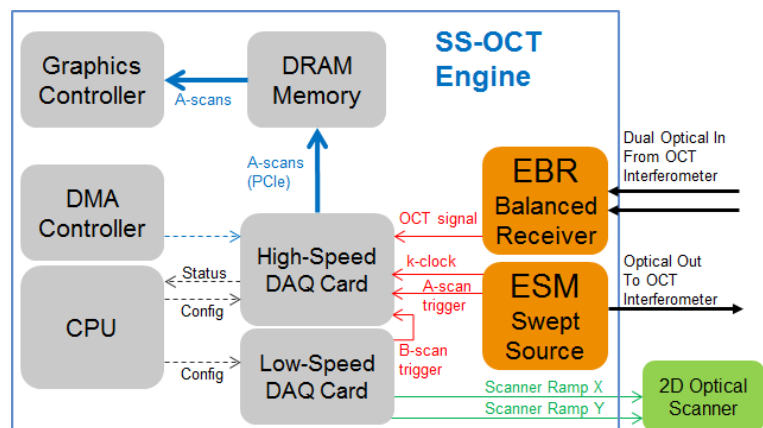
SS-OCT Engine

Graphics Controller

A-scans

DRAM Memory

A-scans (PCIe)

DMA Controller

CPU

Status

Config

Config

High-Speed DAQ Card

Low-Speed DAQ Card

OCT signal

k-clock

A-scan trigger

B-scan trigger

EBR Balanced Receiver

ESM Swept Source

Dual Optical In From OCT Interferometer

Optical Out To OCT Interferometer

Scanner Ramp X

Scanner Ramp Y

2D Optical Scanner